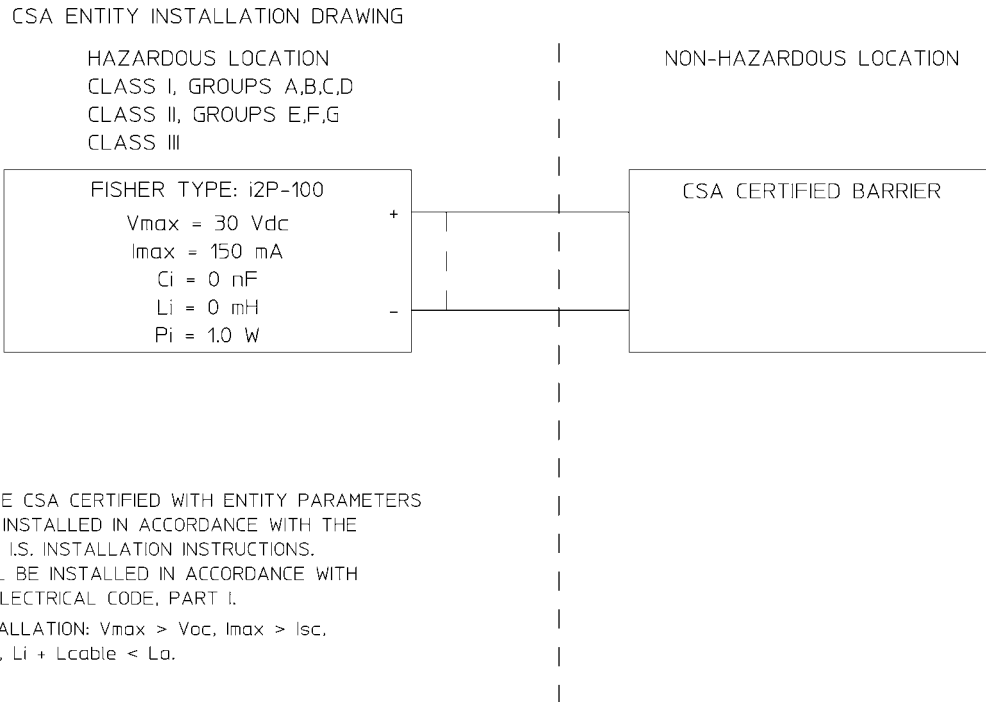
CSA ENTITY INSTALLATION DRAWING

HAZARDOUS LOCATION
CLASS I, GROUPS A,B,C,D
CLASS II, GROUPS E,F,G
CLASS III

NON-HAZARDOUS LOCATION

FISHER TYPE: i2P-100
Vmax = 30 Vdc
Imax = 150 mA
Ci = 0 nF
Li = 0 mH
Pi = 1.0 W

+
–

CSA CERTIFIED BARRIER

E CSA CERTIFIED WITH ENTITY PARAMETERS
INSTALLED IN ACCORDANCE WITH THE
I.S. INSTALLATION INSTRUCTIONS.
L BE INSTALLED IN ACCORDANCE WITH
LECTRICAL CODE, PART I.
ALLATION: Vmax > Voc, Imax > Isc,
, Li + Lcable < La.